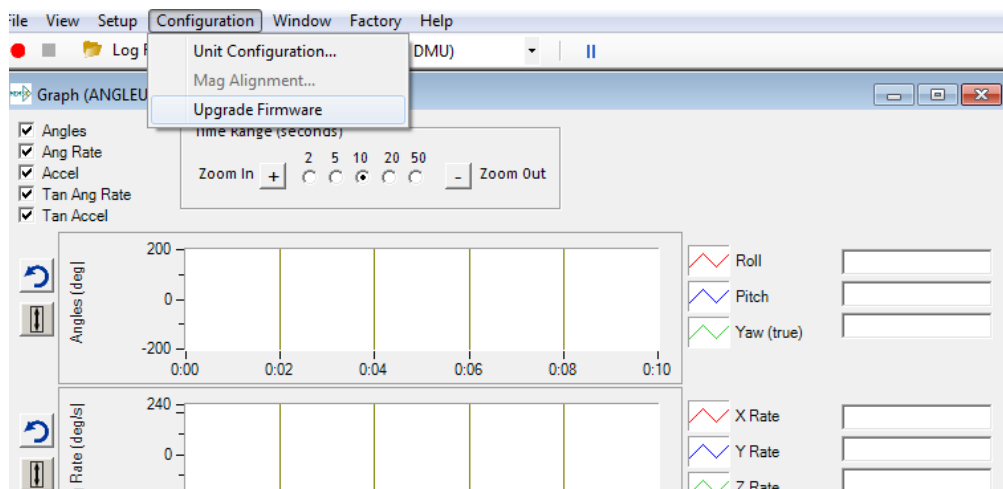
ile View Setup Configuration Window Factory Help

Log F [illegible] DMU)

Unit Configuration...
Mag Alignment...
Upgrade Firmware

Graph (ANGLEU

Angles
Ang Rate
Accel
Tan Ang Rate
Tan Accel

Time Range (seconds)
Zoom In + 2 5 10 20 50 - Zoom Out

Angles [deg]
200
0
-200
0:00 0:02 0:04 0:06 0:08 0:10

Roll
Pitch
Yaw (true)

Rate [deg/s]
240
0

X Rate
Y Rate
Z Rate